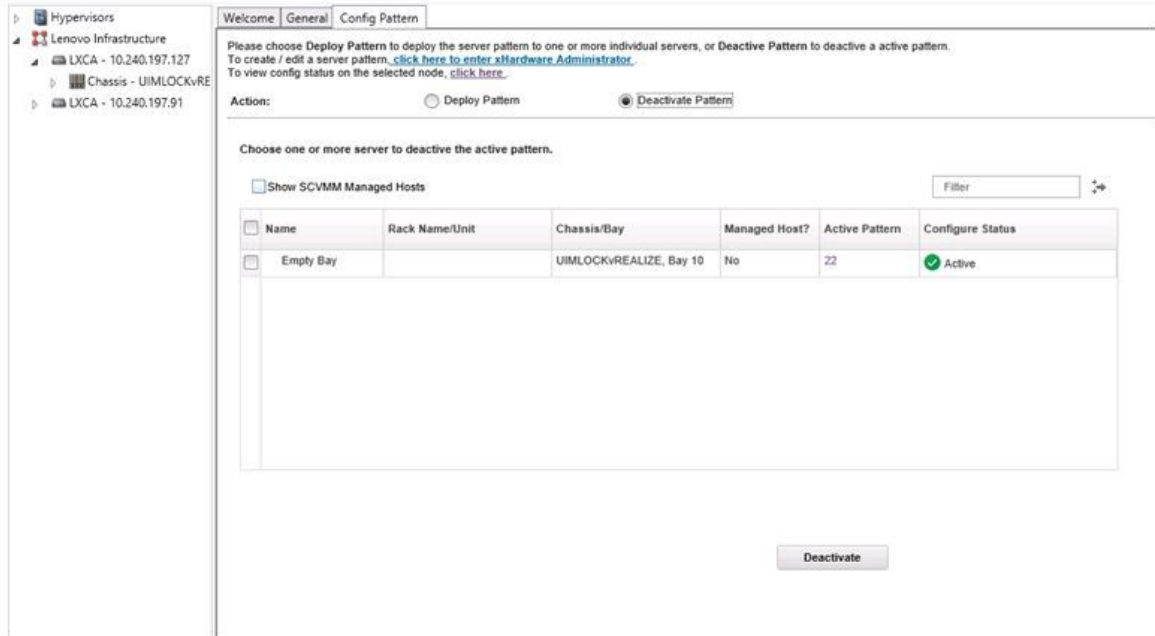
Hypervisors
Lenovo Infrastructure
LXCA - 10.240.197.127
Chassis - UIMLOCKvRE
LXCA - 10.240.197.91

Welcome | General | Config Pattern

Please choose Deploy Pattern to deploy the server pattern to one or more individual servers, or Deactive Pattern to deactive a active pattern.
To create / edit a server pattern, click here to enter xHardware Administrator.
To view config status on the selected node, click here.

Action: Deploy Pattern Deactivate Pattern

Choose one or more server to deactive the active pattern.

Show SCVMM Managed Hosts

Filter

| Name | Rack Name/Unit | Chassis/Bay | Managed Host? | Active Pattern | Configure Status |
|---|---|---|---|---|---|
| Empty Bay | | UIMLOCKvREALIZE, Bay 10 | No | 22 | Active |

Deactivate